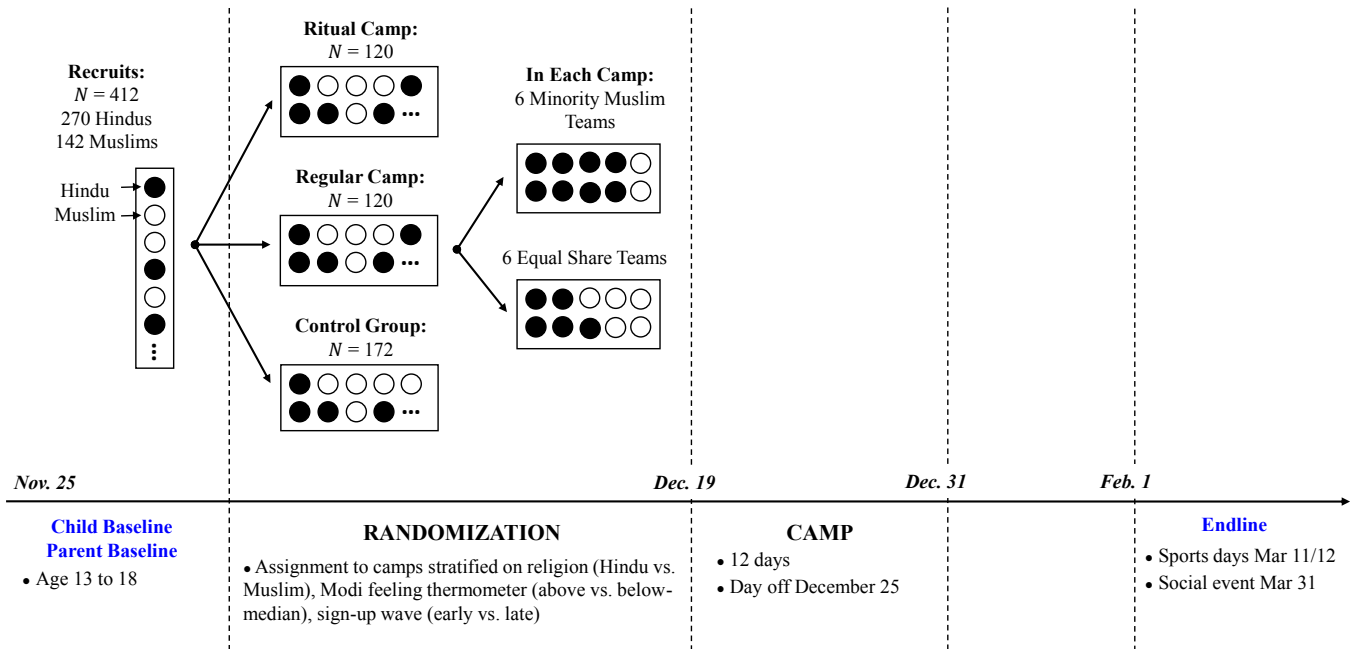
Recruits:
$N = 412$
270 Hindus
142 Muslims

Hindu
Muslim

⋮

Ritual Camp:
$N = 120$

...

Regular Camp:
$N = 120$

...

Control Group:
$N = 172$

...

In Each Camp:
6 Minority Muslim Teams

6 Equal Share Teams

Nov. 25

Dec. 19

Dec. 31

Feb. 1

Child Baseline
Parent Baseline

• Age 13 to 18

RANDOMIZATION

• Assignment to camps stratified on religion (Hindu vs. Muslim), Modi feeling thermometer (above vs. below-median), sign-up wave (early vs. late)

CAMP

• 12 days
• Day off December 25

Endline

• Sports days Mar 11/12
• Social event Mar 31